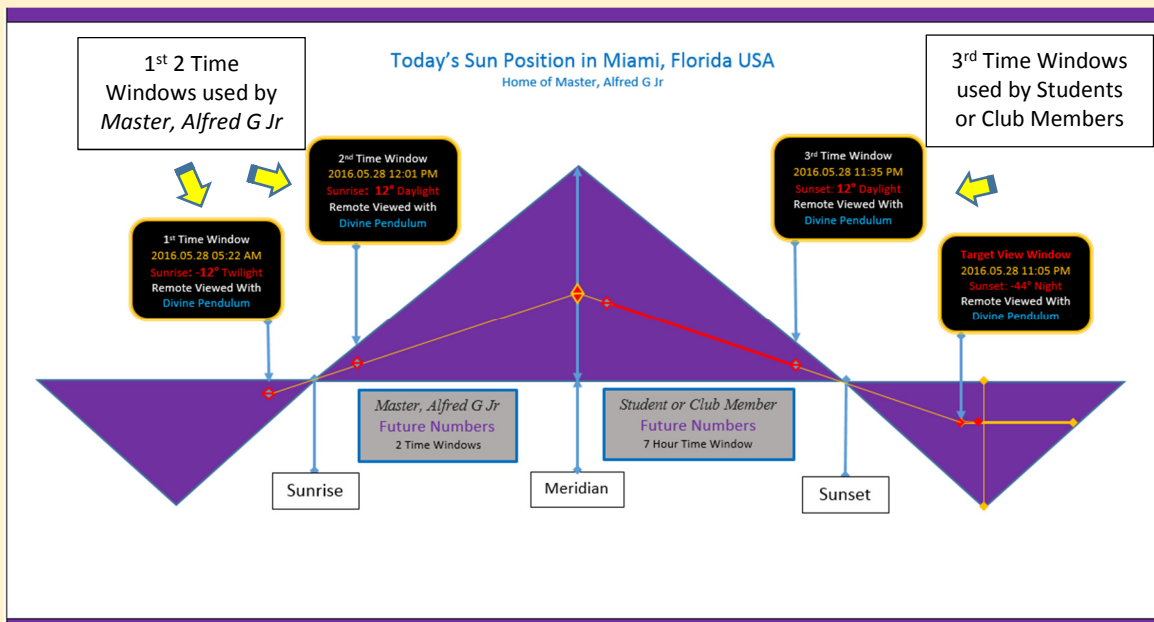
1st 2 Time Windows used by *Master, Alfred G Jr*

Today's Sun Position in Miami, Florida USA

Home of Master, Alfred G Jr

3rd Time Windows used by Students or Club Members

2nd Time Window
2016.05.28 12:01 PM
Sunrise: 12° Daylight
Remote Viewed with
Divine Pendulum

3rd Time Window
2016.05.28 11:35 PM
Sunset: 12° Daylight
Remote Viewed With
Divine Pendulum

1st Time Window
2016.05.28 05:22 AM
Sunrise: -12° Twilight
Remote Viewed With
Divine Pendulum

Target View Window
2016.05.28 11:05 PM
Sunset: -44° Night
Remote Viewed With
Divine Pendulum

Master, Alfred G Jr
Future Numbers
2 Time Windows

Student or Club Member
Future Numbers
7 Hour Time Window

Sunrise

Meridian

Sunset